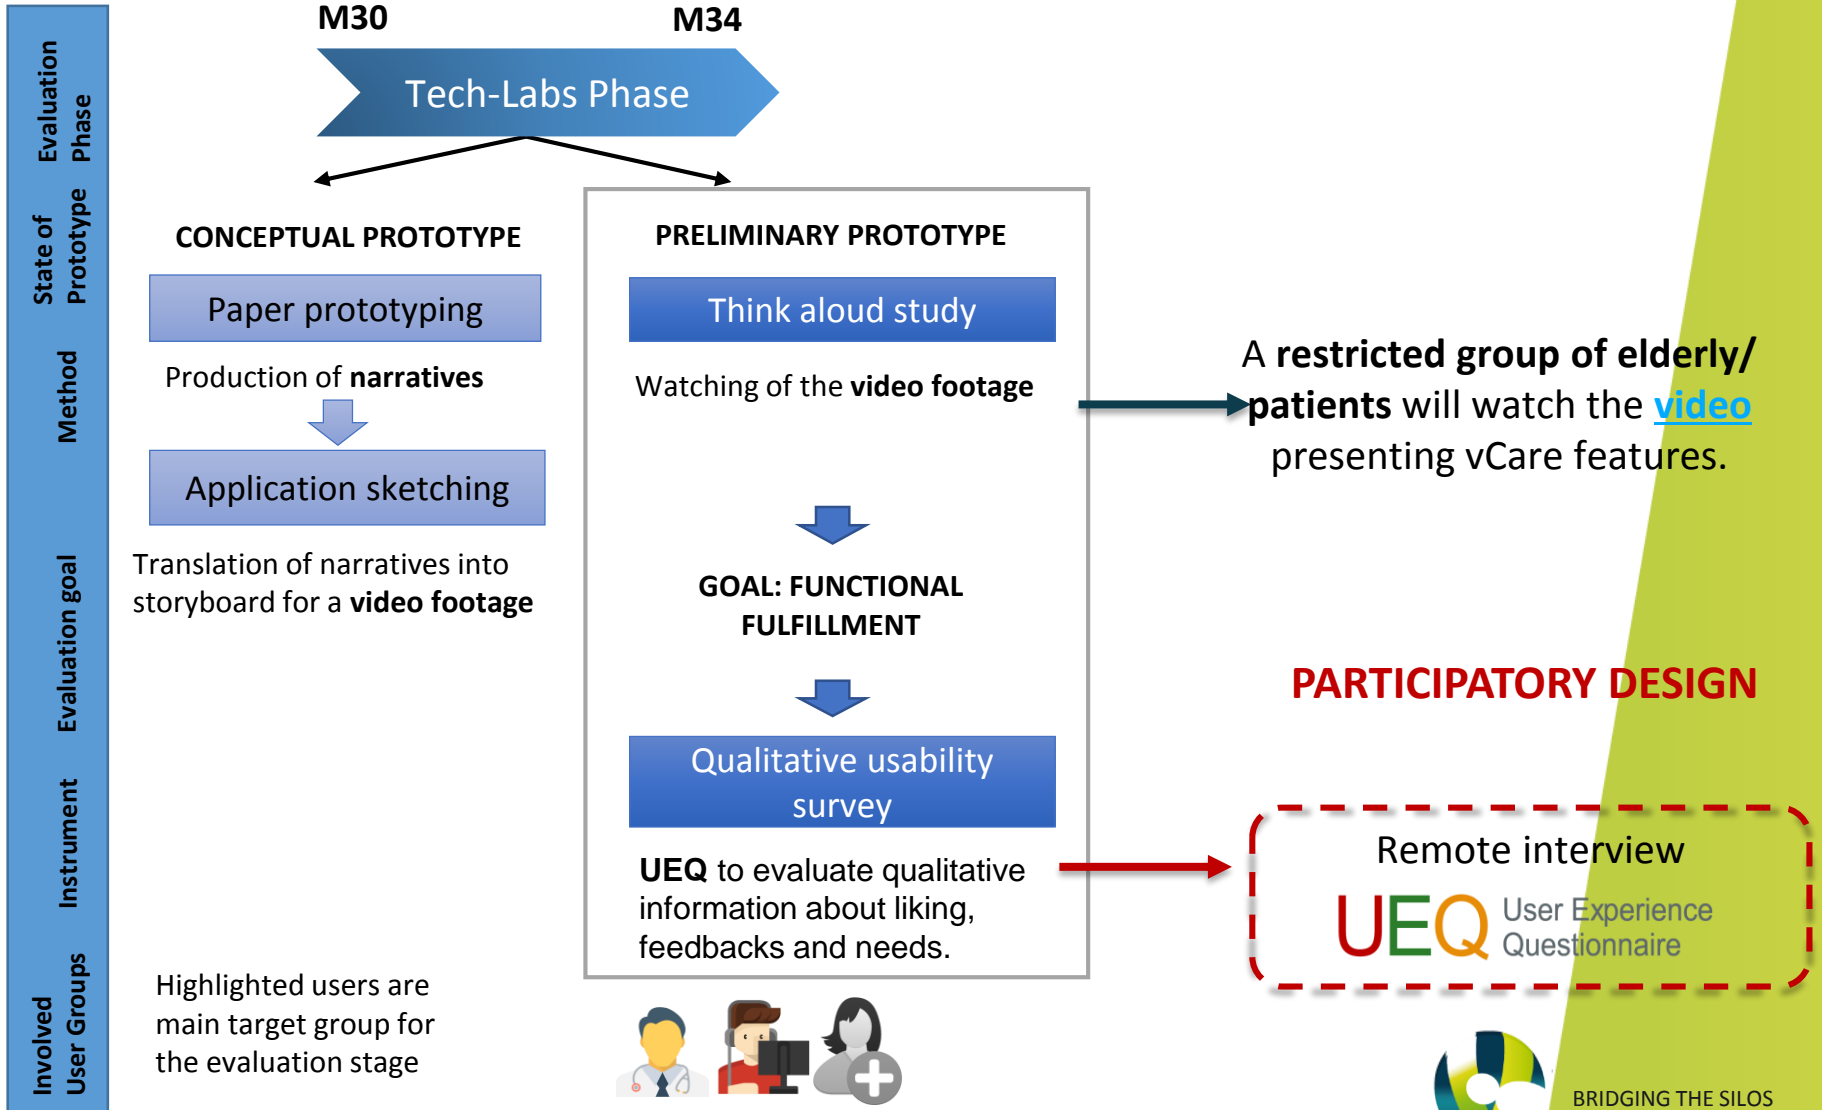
Evaluation Phase

State of Prototype

Method

Evaluation goal

Instrument

Involved User Groups

M30

M34

Tech-Labs Phase

CONCEPTUAL PROTOTYPE

Paper prototyping

Production of **narratives**

Application sketching

Translation of narratives into storyboard for a **video footage**

Highlighted users are main target group for the evaluation stage

PRELIMINARY PROTOTYPE

Think aloud study

Watching of the **video footage**

GOAL: FUNCTIONAL FULFILLMENT

Qualitative usability survey

**UEQ** to evaluate qualitative information about liking, feedbacks and needs.

A **restricted group of elderly/ patients** will watch the video presenting vCare features.

PARTICIPATORY DESIGN

Remote interview

UEQ User Experience Questionnaire

BRIDGING THE SILOS